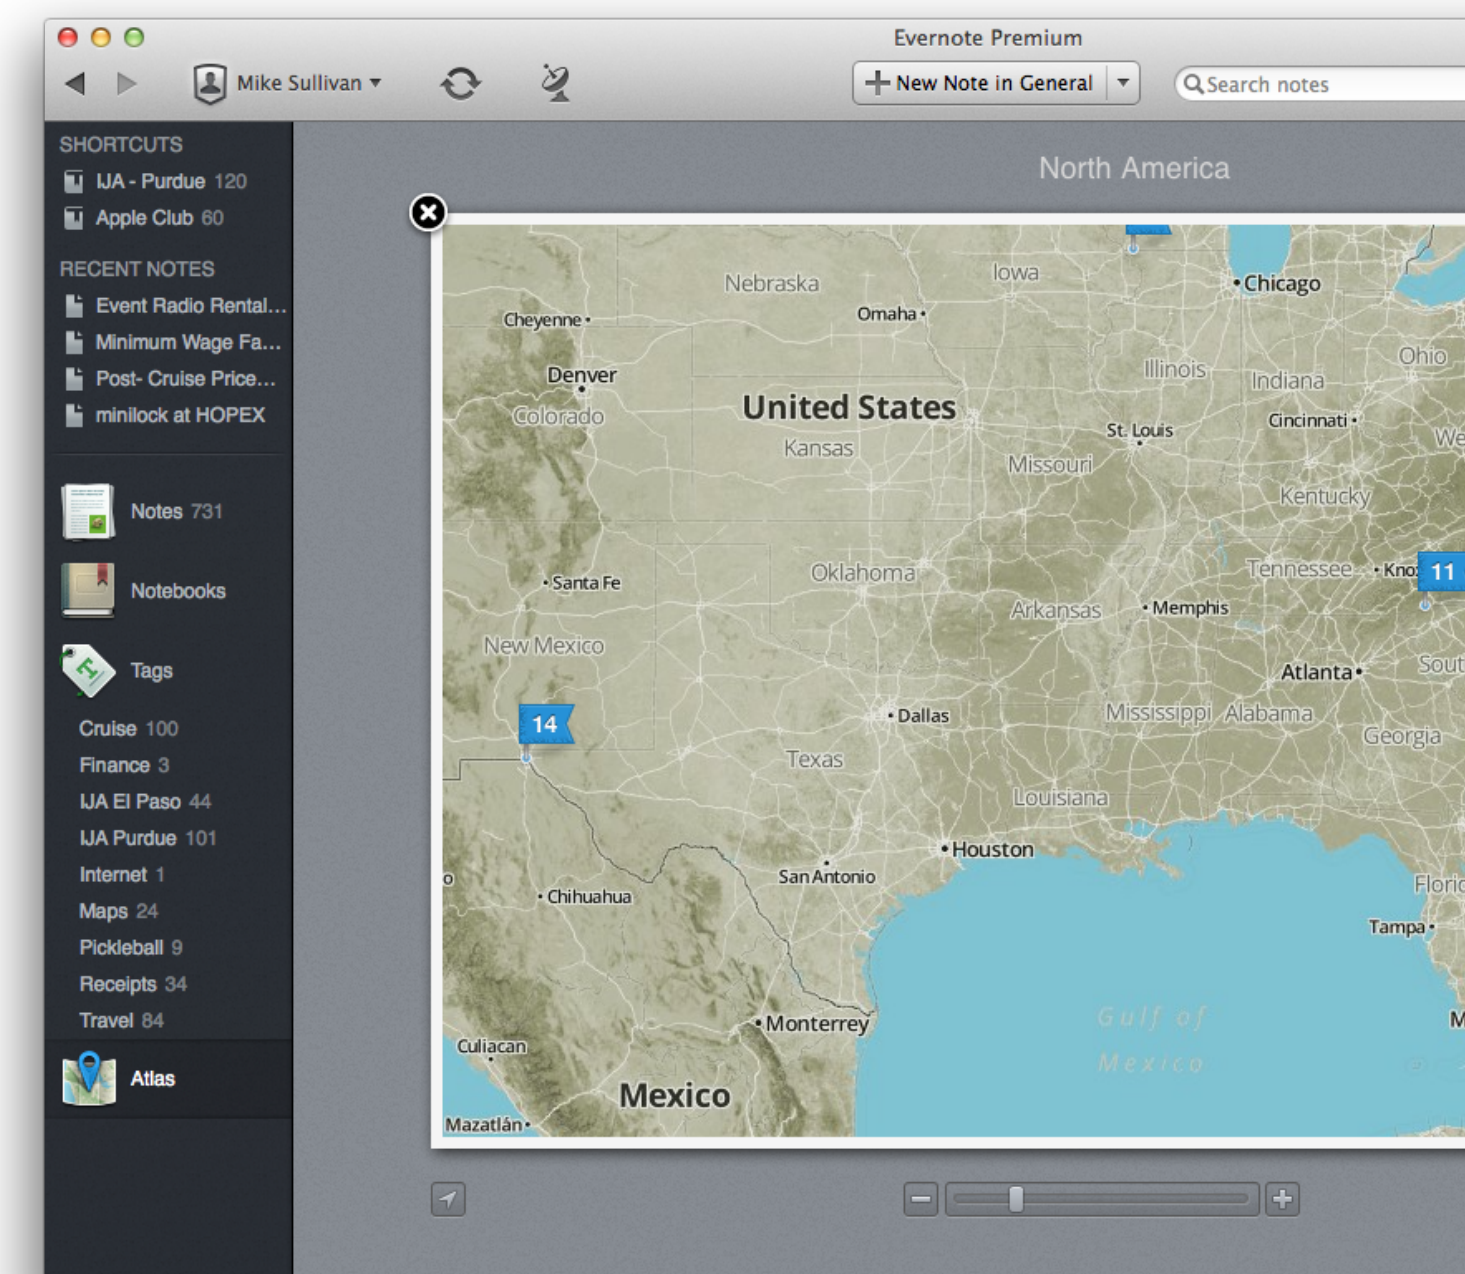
Evernote Premium

Mike Sullivan

New Note in General

Search notes

SHORTCUTS
IJA - Purdue 120
Apple Club 60

RECENT NOTES
Event Radio Rental...
Minimum Wage Fa...
Post- Cruise Price...
minilock at HOPEX

Notes 731
Notebooks
Tags
Cruise 100
Finance 3
IJA El Paso 44
IJA Purdue 101
Internet 1
Maps 24
Pickleball 9
Receipts 34
Travel 84
Atlas

North America

Nebraska
Iowa
Chicago
Cheyenne
Omaha
Denver
Colorado
United States
Illinois
Indiana
Ohio
Kansas
St. Louis
Cincinnati
We
Missouri
Kentucky
Tennessee
Kno
11
Santa Fe
Oklahoma
Arkansas
Memphis
New Mexico
Atlanta
Sout
14
Dallas
Mississippi
Alabama
Georgia
Texas
Louisiana
Houston
o
San Antonio
Chihuahua
Flori
Tampa
Monterrey
Gulf of Mexico
M
Culiacan
Mexico
Mazatlán